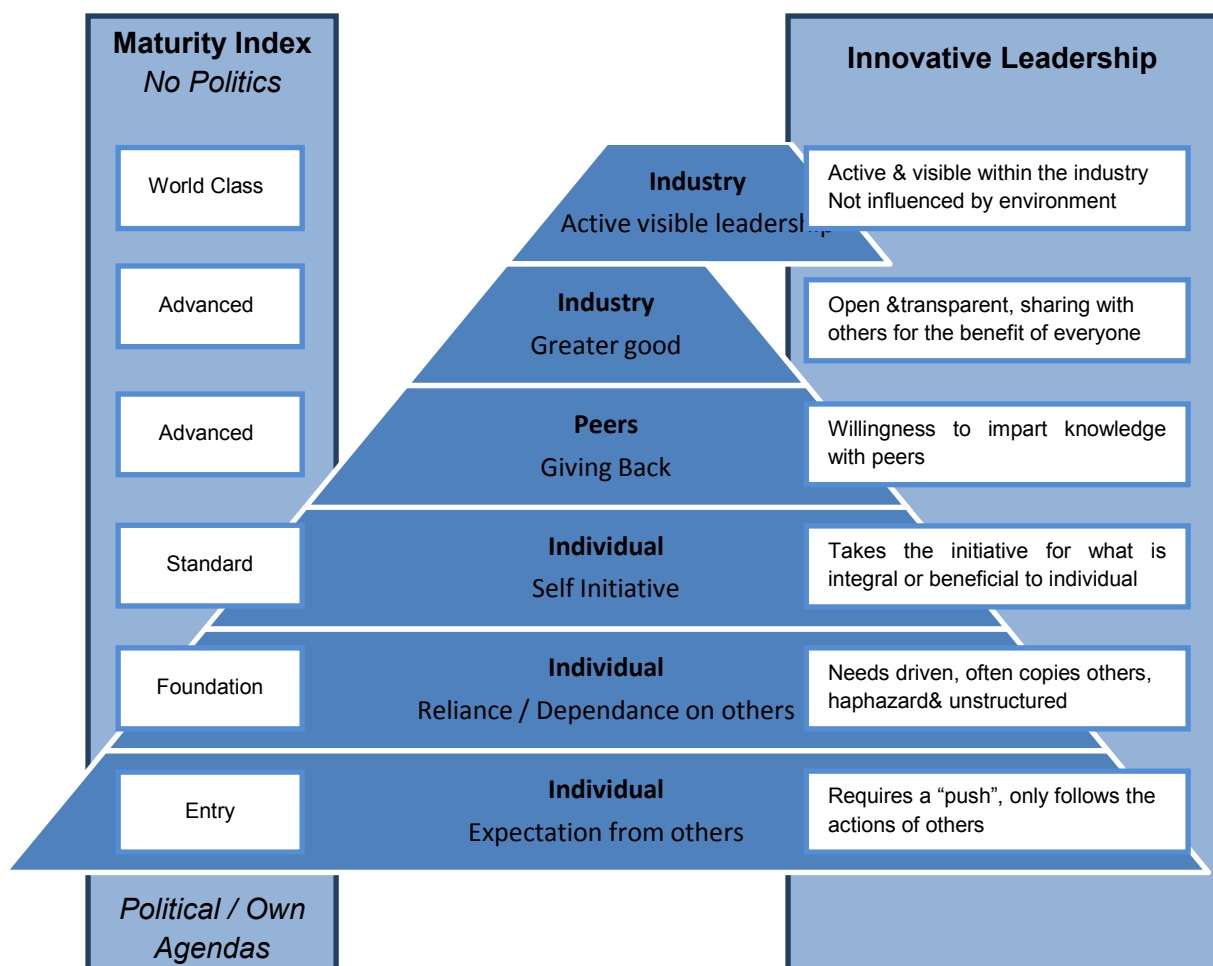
Maturity Index
No Politics

Innovative Leadership

World Class

Industry
Active visible leadership

Active & visible within the industry
Not influenced by environment

Advanced

Industry
Greater good

Open &transparent, sharing with others for the benefit of everyone

Advanced

Peers
Giving Back

Willingness to impart knowledge with peers

Standard

Individual
Self Initiative

Takes the initiative for what is integral or beneficial to individual

Foundation

Individual
Reliance / Dependance on others

Needs driven, often copies others, haphazard& unstructured

Entry

Individual
Expectation from others

Requires a “push”, only follows the actions of others

Political / Own Agendas